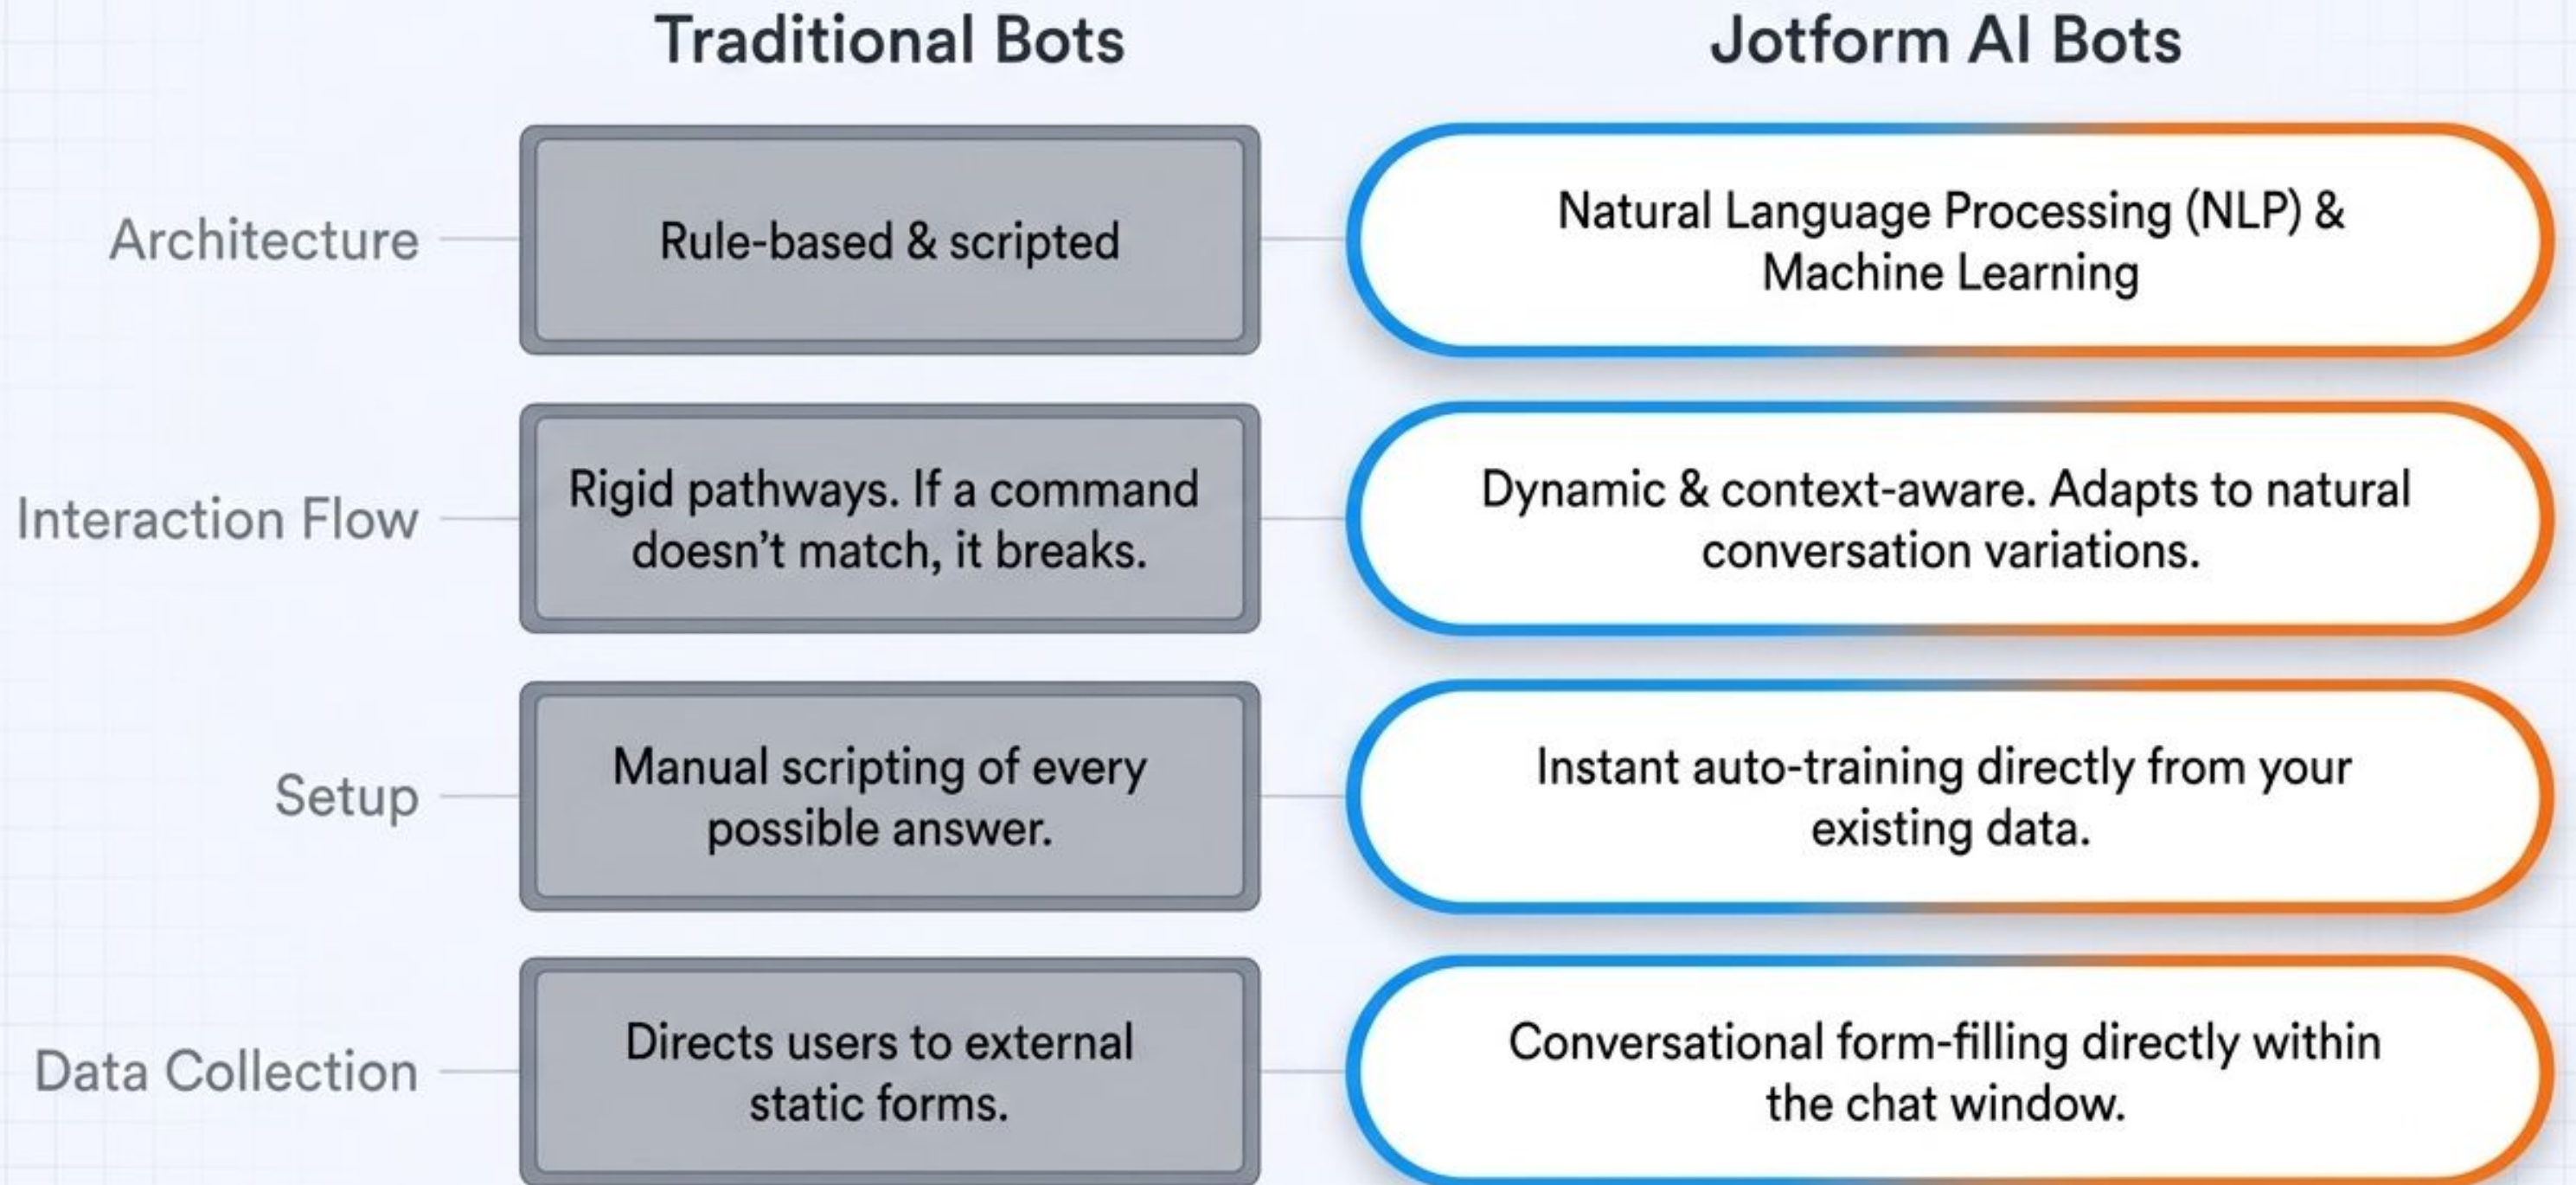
| | Traditional Bots | Jotform AI Bots |
|---|---|---|
| Architecture | Rule-based & scripted | Natural Language Processing (NLP) & Machine Learning |
| Interaction Flow | Rigid pathways. If a command doesn’t match, it breaks. | Dynamic & context-aware. Adapts to natural conversation variations. |
| Setup | Manual scripting of every possible answer. | Instant auto-training directly from your existing data. |
| Data Collection | Directs users to external static forms. | Conversational form-filling directly within the chat window. |